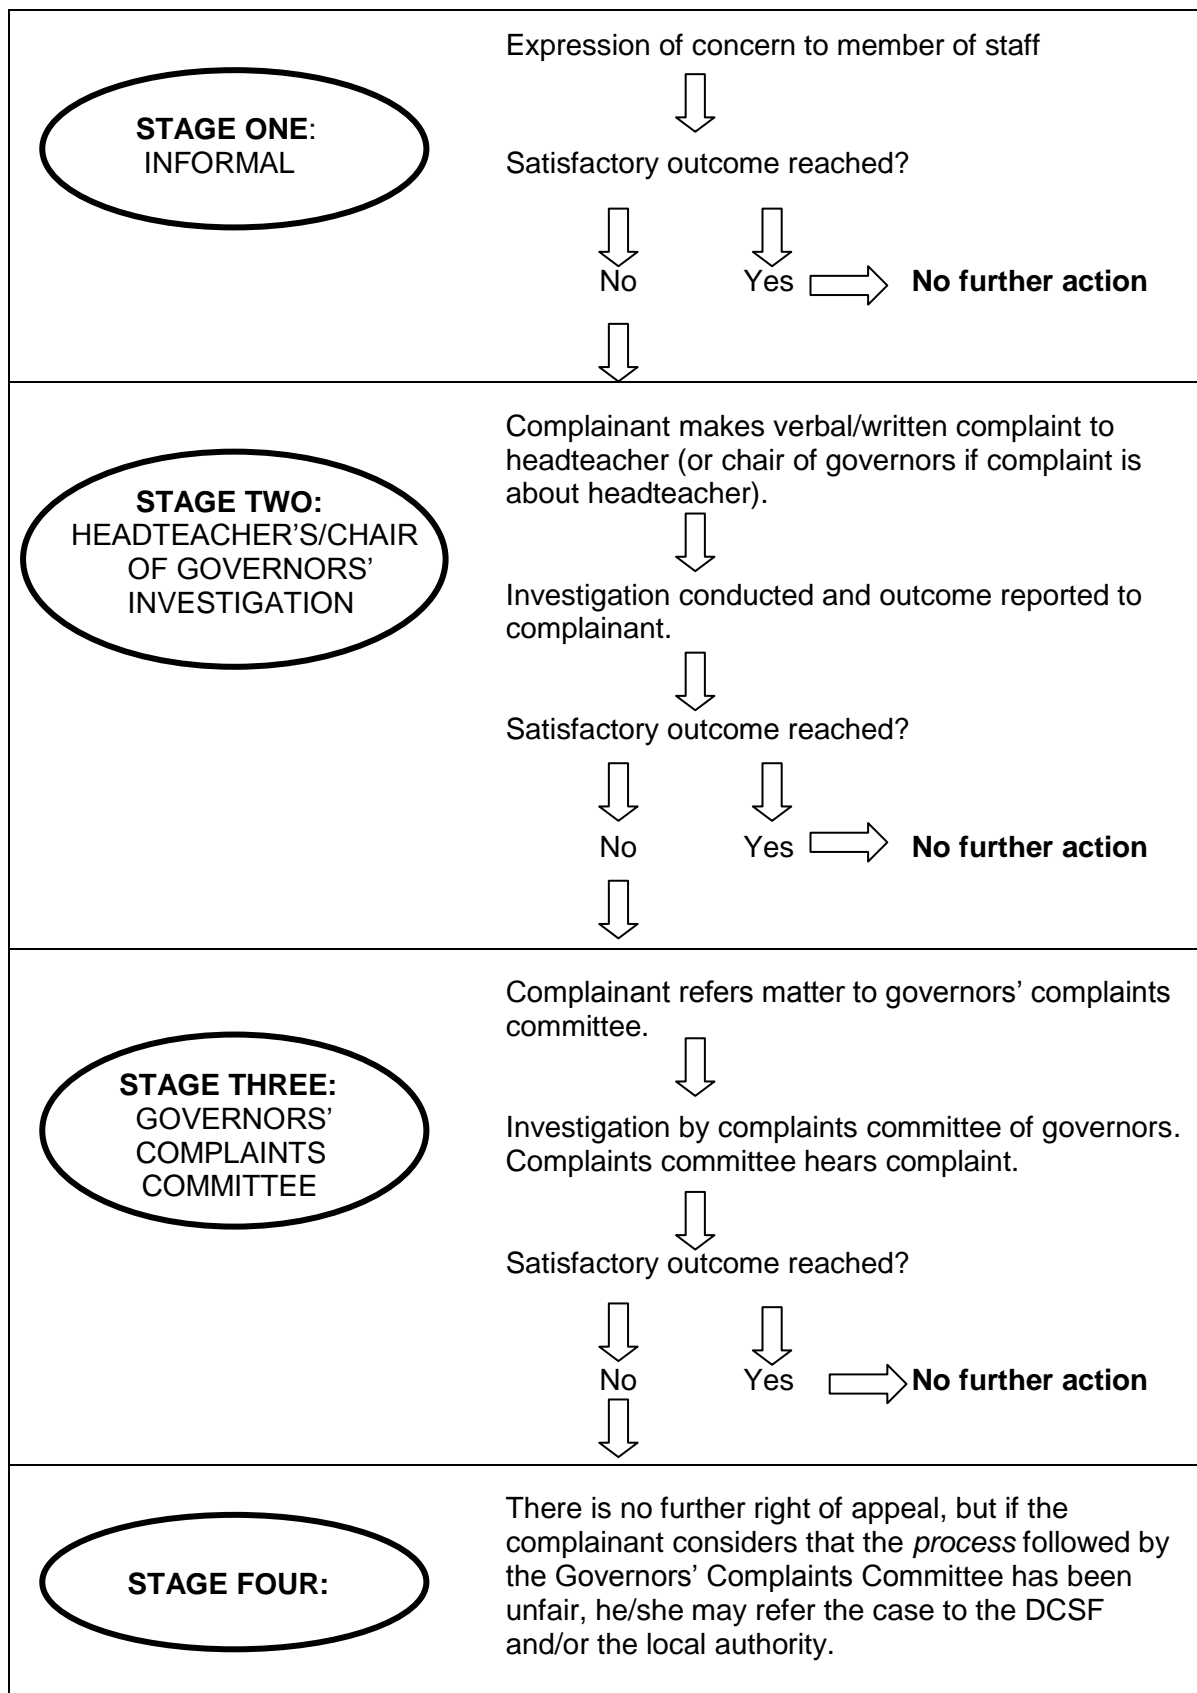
STAGE ONE: INFORMAL

Expression of concern to member of staff

Satisfactory outcome reached?

No

Yes

No further action

STAGE TWO: HEADTEACHER'S/CHAIR OF GOVERNORS' INVESTIGATION

Complainant makes verbal/written complaint to headteacher (or chair of governors if complaint is about headteacher).

Investigation conducted and outcome reported to complainant.

Satisfactory outcome reached?

No

Yes

No further action

STAGE THREE: GOVERNORS' COMPLAINTS COMMITTEE

Complainant refers matter to governors' complaints committee.

Investigation by complaints committee of governors. Complaints committee hears complaint.

Satisfactory outcome reached?

No

Yes

No further action

STAGE FOUR:

There is no further right of appeal, but if the complainant considers that the *process* followed by the Governors' Complaints Committee has been unfair, he/she may refer the case to the DCSF and/or the local authority.